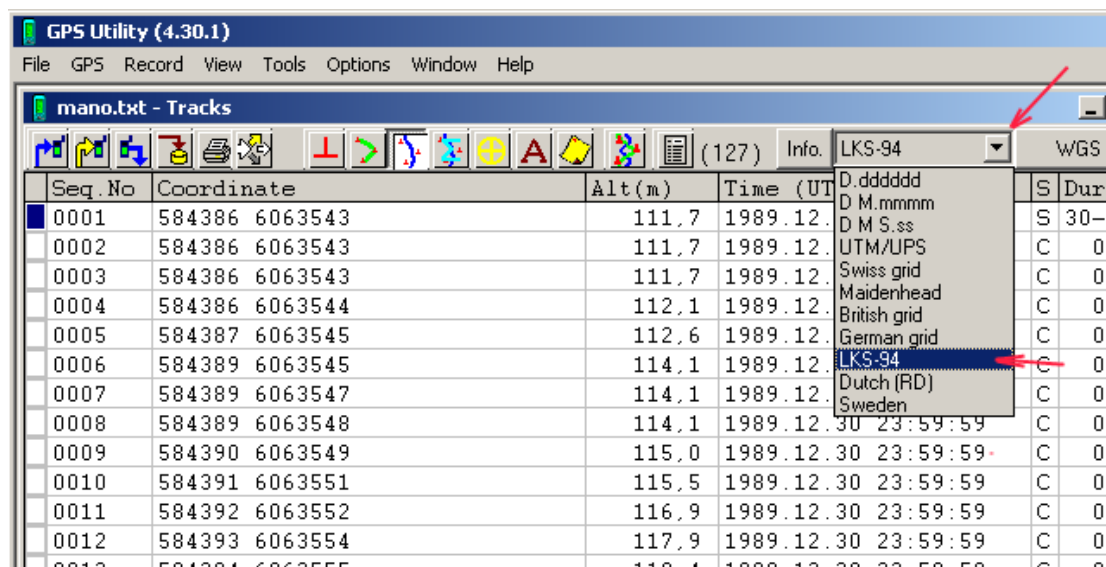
GPS Utility (4.30.1)

File GPS Record View Tools Options Window Help

mano.txt - Tracks

(127) Info. LKS-94 WGS

| Seq.No | Coordinate | Alt(m) | Time (UT | S | Dur |
|---|---|---|---|---|---|
| 0001 | 584386 6063543 | 111,7 | 1989.12. | S | 30- |
| 0002 | 584386 6063543 | 111,7 | 1989.12. | C | 0 |
| 0003 | 584386 6063543 | 111,7 | 1989.12. | C | 0 |
| 0004 | 584386 6063544 | 112,1 | 1989.12. | C | 0 |
| 0005 | 584387 6063545 | 112,6 | 1989.12. | C | 0 |
| 0006 | 584389 6063545 | 114,1 | 1989.12. | C | 0 |
| 0007 | 584389 6063547 | 114,1 | 1989.12. | C | 0 |
| 0008 | 584389 6063548 | 114,1 | 1989.12.30 23:59:59 | C | 0 |
| 0009 | 584390 6063549 | 115,0 | 1989.12.30 23:59:59 | C | 0 |
| 0010 | 584391 6063551 | 115,5 | 1989.12.30 23:59:59 | C | 0 |
| 0011 | 584392 6063552 | 116,9 | 1989.12.30 23:59:59 | C | 0 |
| 0012 | 584393 6063554 | 117,9 | 1989.12.30 23:59:59 | C | 0 |

D.dddddd
D M.mmmm
D M S.ss
UTM/UPS
Swiss grid
Maidenhead
British grid
German grid
LKS-94
Dutch (RD)
Sweden